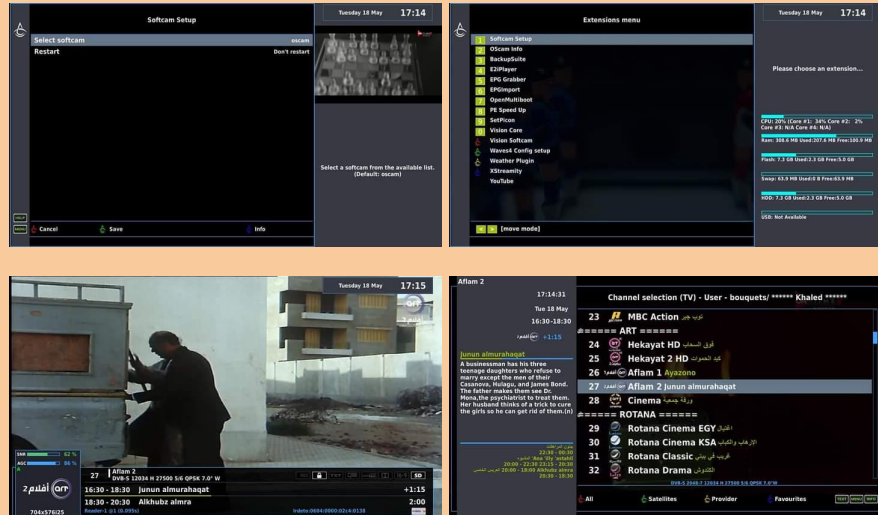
Softcam Setup

Tuesday 18 May 17:14

Select softcam oscam
Restart Don't restart

Select a softcam from the available list. (Default: oscam)

HELP
MENU
Cancel
Save
Info

Extensions menu

Tuesday 18 May 17:14

1 Softcam Setup
2 OScam Info
3 BackupSuite
4 E2iPlayer
5 EPG Grabber
6 EPGImport
7 OpenMultiboot
8 PE Speed Up
9 SetPicon
0 Vision Core
Vision Softcam
Waves4 Config setup
Weather Plugin
XStreamity
YouTube

Please choose an extension...

CPU: 30% (Core #1: 34% Core #2: 2% Core #3: N/A Core #4: N/A)
Ram: 308.6 MB Used:207.6 MB Free:100.9 MB
Flash: 7.3 GB Used:2.3 GB Free:5.0 GB
Swap: 63.9 MB Used:0 B Free:63.9 MB
HDD: 7.3 GB Used:2.3 GB Free:5.0 GB
USB: Not Available

[move mode]

Tuesday 18 May 17:15

SNR 62 %
AGC 86 %
27 Aflam 2
DVB-S 12034 H 27500 5/6 QPSK 7.0° W
SD
16:30 - 18:30 Junun almurahaqat +1:15
18:30 - 20:30 Alkhubz almra 2:00
704x576i25
Reader-1 @1 (0.095s)
Irdeto:0604:0000:02c4:0138
أفلام 2

Aflam 2
17:14:31
Tue 18 May
16:30-18:30
+1:15
Junun almurahaqat
A businessman has his three teenage daughters who refuse to marry except the men of their Casanova, Hulagu, and James Bond. The father makes them see Dr. Mona,the psychiatrist to treat them. Her husband thinks of a trick to cure the girls so he can get rid of them.(n)

Channel selection (TV) - User - bouquets/ ****** Khaled ******
23 MBC Action
====== ART ======
24 Hekayat HD
25 Hekayat 2 HD
26 Aflam 1 Ayazono
27 Aflam 2 Junun almurahaqat
28 Cinema
====== ROTANA ======
29 Rotana Cinema EGY
30 Rotana Cinema KSA
31 Rotana Classic
32 Rotana Drama
DVB-S 12034 H 27500 5/6 QPSK 7.0°W
All
Satellites
Provider
Favourites
TEXT MENU INFO